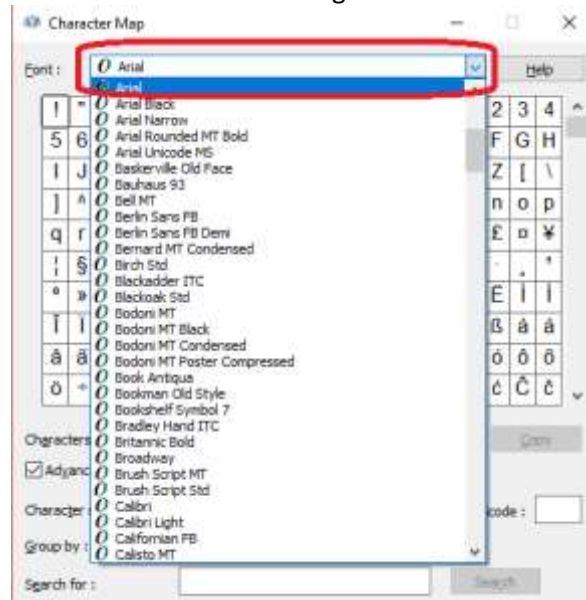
Character Map

Font : Arial

Help

Arial
Arial Black
Arial Narrow
Arial Rounded MT Bold
Arial Unicode MS
Baskerville Old Face
Bauhaus 93
Bell MT
Berlin Sans FB
Berlin Sans FB Demi
Bernard MT Condensed
Birch Std
Blackadder ITC
Blackoak Std
Bodoni MT
Bodoni MT Black
Bodoni MT Condensed
Bodoni MT Poster Compressed
Book Antiqua
Bookman Old Style
Bookshelf Symbol 7
Bradley Hand ITC
Britannic Bold
Broadway
Brush Script MT
Brush Script Std
Calibri
Calibri Light
Californian FB
Calisto MT

| ! | " | | 2 | 3 | 4 |
|---|---|---|---|---|---|
| 5 | 6 | | F | G | H |
| I | J | | Z | [ | \ |
| ] | ^ | | n | o | p |
| q | r | | £ | ¤ | ¥ |
| ¦ | § | | · | ¸ | ¹ |
| º | » | | Ë | Ì | Í |
| Î | Ï | | ß | à | á |
| â | ã | | ó | ô | õ |
| ö | ÷ | | ć | Ĉ | ĉ |

Characters

Copy

Advanced

Character

code :

Group by :

Search for :

Search